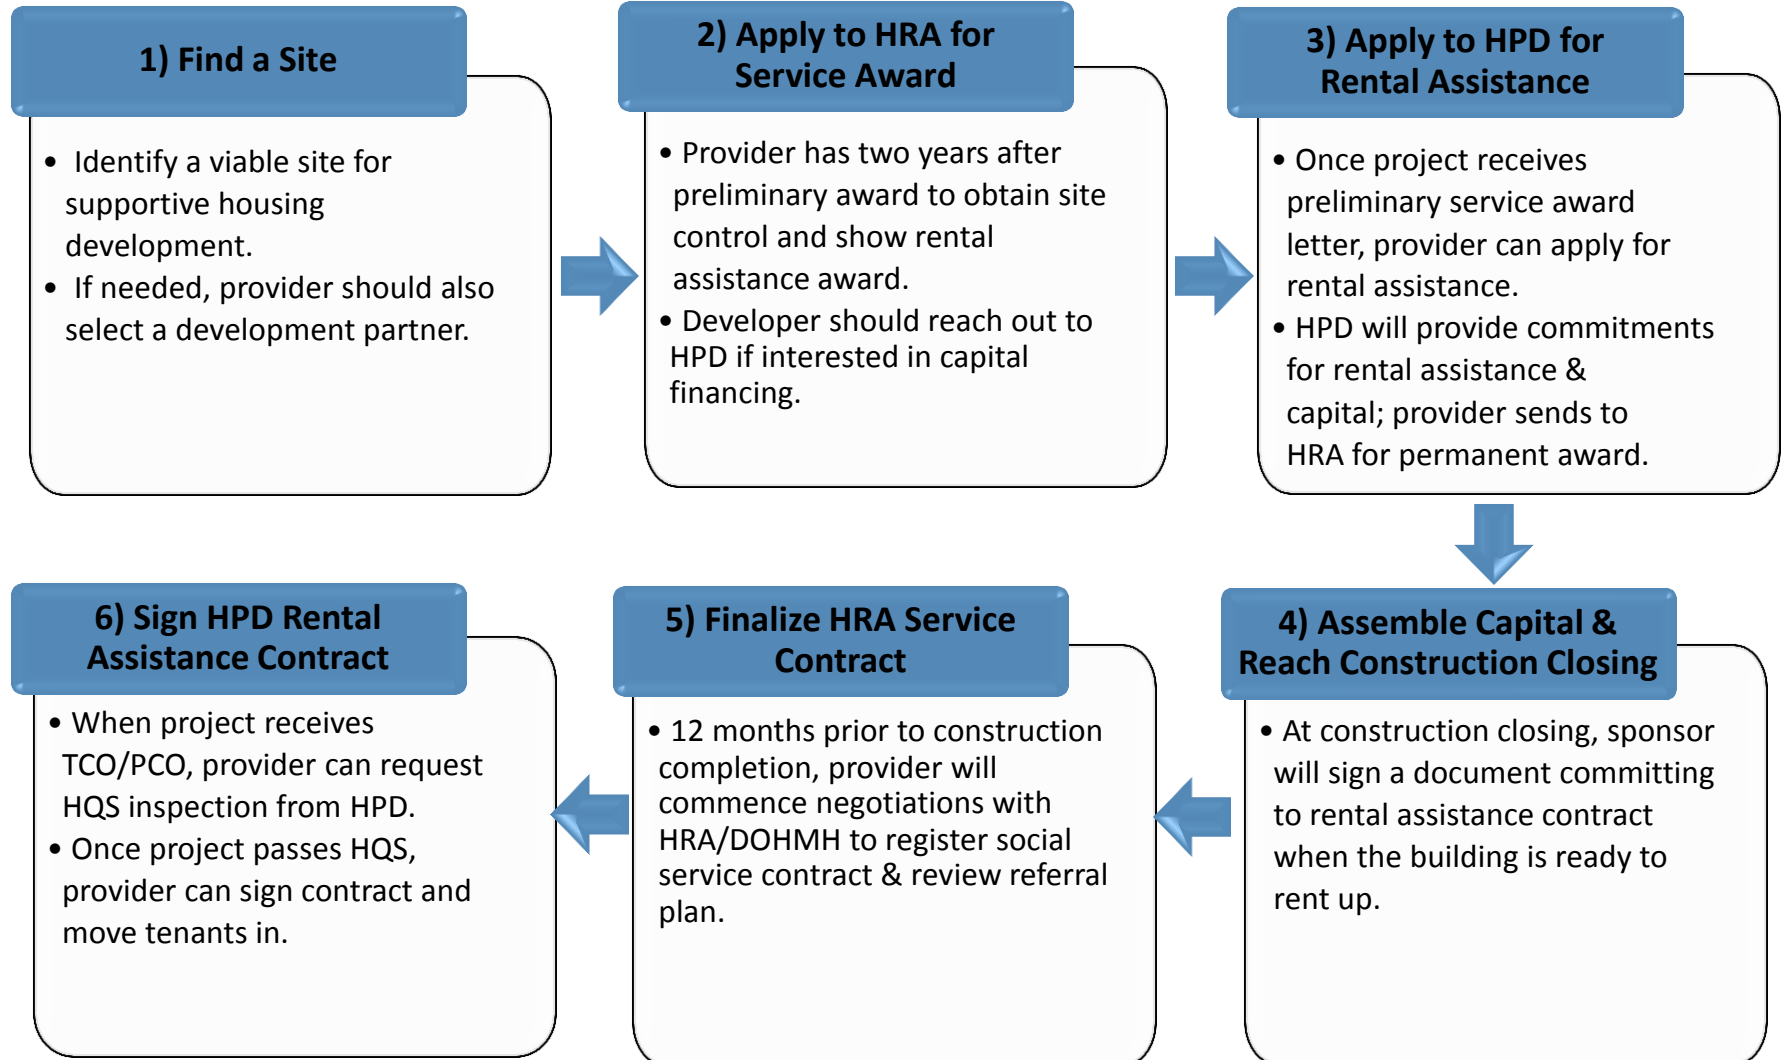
1) Find a Site

- Identify a viable site for supportive housing development.
- If needed, provider should also select a development partner.

2) Apply to HRA for Service Award

- Provider has two years after preliminary award to obtain site control and show rental assistance award.
- Developer should reach out to HPD if interested in capital financing.

3) Apply to HPD for Rental Assistance

- Once project receives preliminary service award letter, provider can apply for rental assistance.
- HPD will provide commitments for rental assistance & capital; provider sends to HRA for permanent award.

4) Assemble Capital & Reach Construction Closing

- At construction closing, sponsor will sign a document committing to rental assistance contract when the building is ready to rent up.

5) Finalize HRA Service Contract

- 12 months prior to construction completion, provider will commence negotiations with HRA/DOHMH to register social service contract & review referral plan.

6) Sign HPD Rental Assistance Contract

- When project receives TCO/PCO, provider can request HQS inspection from HPD.
- Once project passes HQS, provider can sign contract and move tenants in.